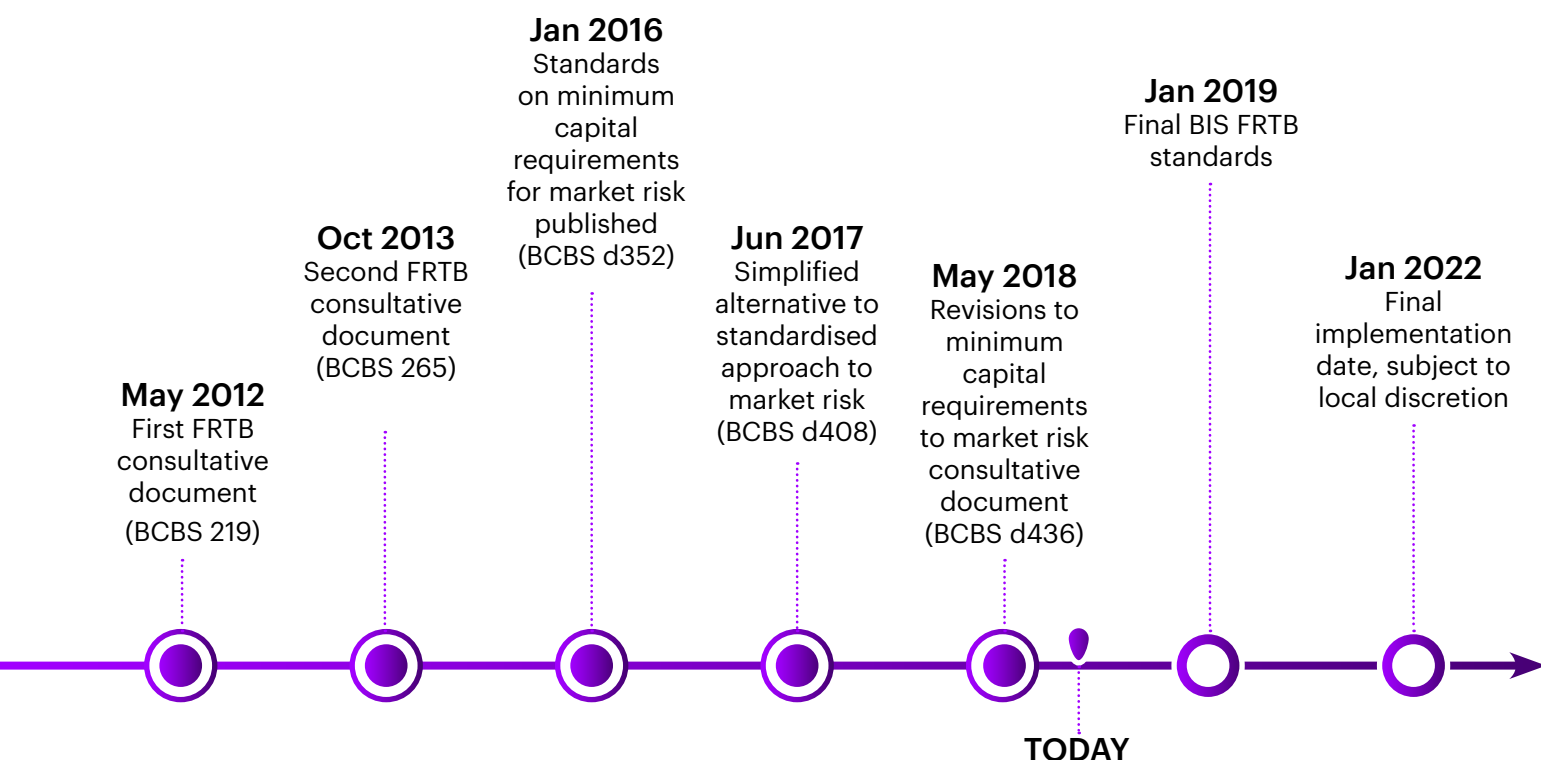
May 2012
First FRTB consultative document
(BCBS 219)

Oct 2013
Second FRTB consultative document
(BCBS 265)

Jan 2016
Standards on minimum capital requirements for market risk published
(BCBS d352)

Jun 2017
Simplified alternative to standardised approach to market risk
(BCBS d408)

May 2018
Revisions to minimum capital requirements to market risk consultative document
(BCBS d436)

TODAY

Jan 2019
Final BIS FRTB standards

Jan 2022
Final implementation date, subject to local discretion